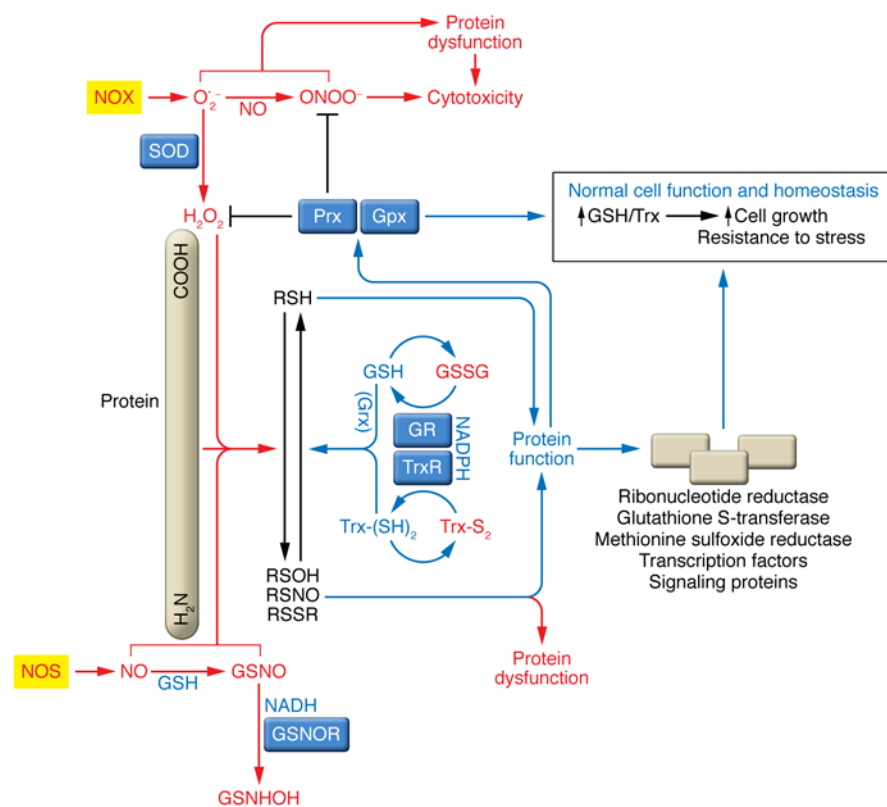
Protein dysfunction

NOX

$O_2^{-}$

NO

$ONOO^{-}$

Cytotoxicity

SOD

$H_2O_2$

Prx

Gpx

Normal cell function and homeostasis
↑GSH/Trx → ↑Cell growth
Resistance to stress

COOH

Protein

$H_2N$

RSH

GSH

GSSG

(Grx)

GR

TrxR

NADPH

$Trx\text{-}(SH)_2$

$Trx\text{-}S_2$

Protein function

RSOH
RSNO
RSSR

Ribonucleotide reductase
Glutathione S-transferase
Methionine sulfoxide reductase
Transcription factors
Signaling proteins

NOS

NO

GSH

GSNO

NADH

GSNOR

GSNHOH

Protein dysfunction